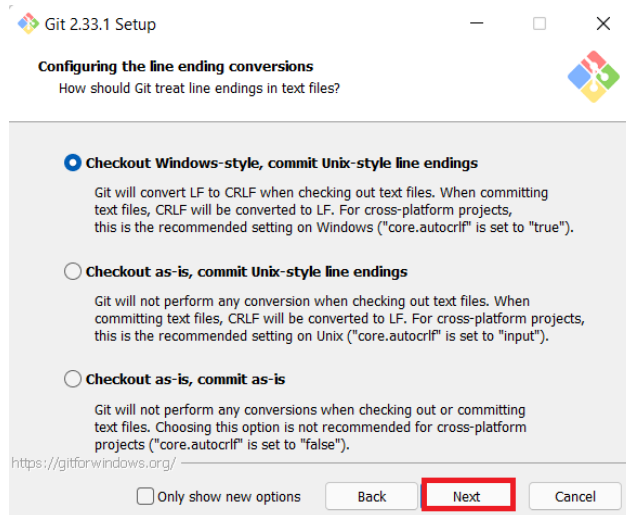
Git 2.33.1 Setup

Configuring the line ending conversions
How should Git treat line endings in text files?

Checkout Windows-style, commit Unix-style line endings
Git will convert LF to CRLF when checking out text files. When committing text files, CRLF will be converted to LF. For cross-platform projects, this is the recommended setting on Windows ("core.autocrlf" is set to "true").

Checkout as-is, commit Unix-style line endings
Git will not perform any conversion when checking out text files. When committing text files, CRLF will be converted to LF. For cross-platform projects, this is the recommended setting on Unix ("core.autocrlf" is set to "input").

Checkout as-is, commit as-is
Git will not perform any conversions when checking out or committing text files. Choosing this option is not recommended for cross-platform projects ("core.autocrlf" is set to "false").

https://gitforwindows.org/

Only show new options
Back
Next
Cancel